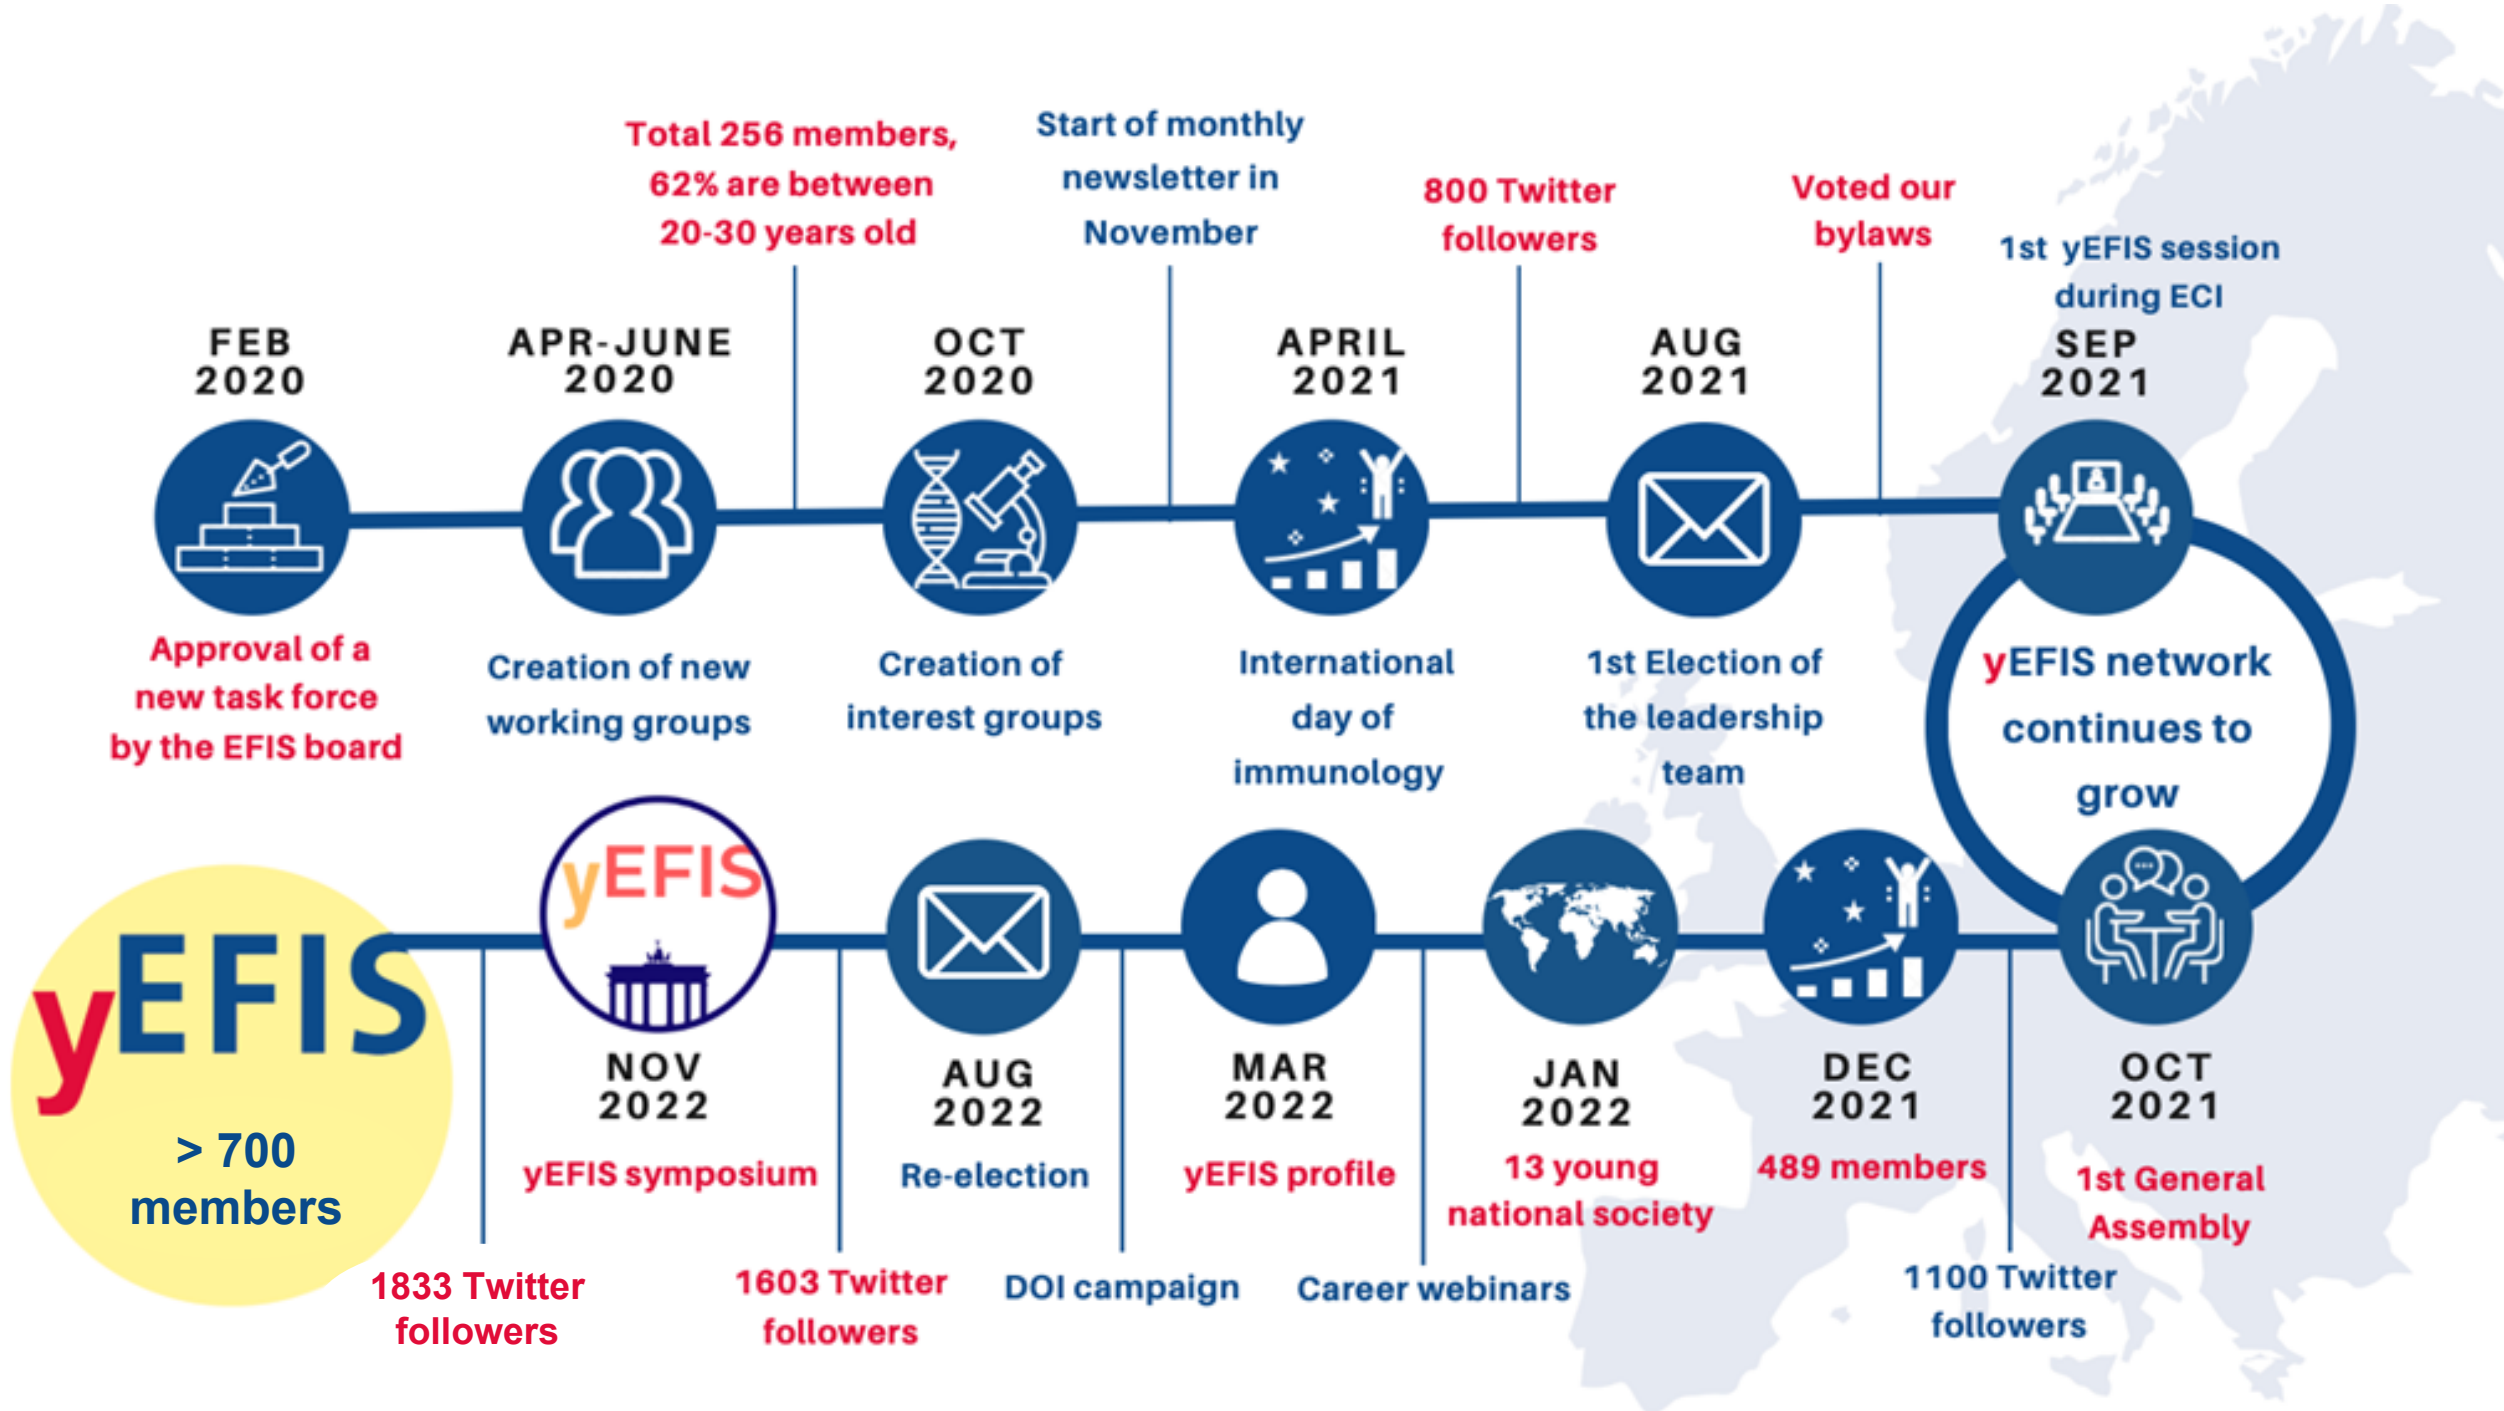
FEB 2020

Approval of a new task force by the EFIS board

APR-JUNE 2020

Creation of new working groups

Total 256 members, 62% are between 20-30 years old

OCT 2020

Creation of interest groups

Start of monthly newsletter in November

APRIL 2021

International day of immunology

800 Twitter followers

AUG 2021

1st Election of the leadership team

Voted our bylaws

SEP 2021

1st yEFIS session during ECI

yEFIS network continues to grow

OCT 2021

1st General Assembly

1100 Twitter followers

DEC 2021

489 members

JAN 2022

13 young national society

Career webinars

MAR 2022

yEFIS profile

DOI campaign

AUG 2022

Re-election

1603 Twitter followers

yEFIS

NOV 2022

yEFIS symposium

1833 Twitter followers

yEFIS

> 700 members